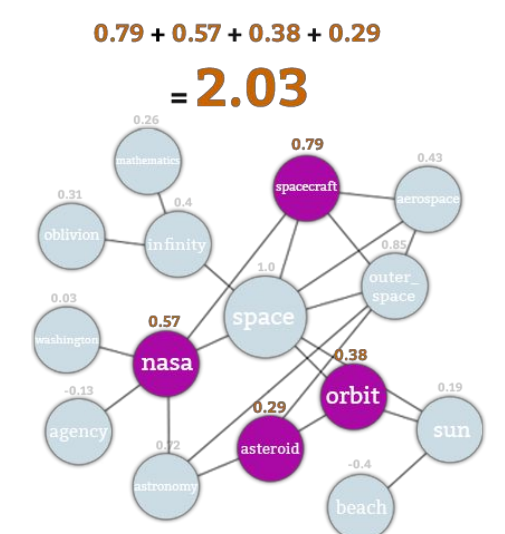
$0.79 + 0.57 + 0.38 + 0.29$

$= 2.03$

0.26
mathematics

0.31
oblivion

0.4
infinity

0.79
spacecraft

0.43
aerospace

0.85
outer_space

1.0
space

0.03
washington

0.57
nasa

0.38
orbit

0.19
sun

-0.13
agency

0.29
asteroid

0.72
astronomy

-0.4
beach